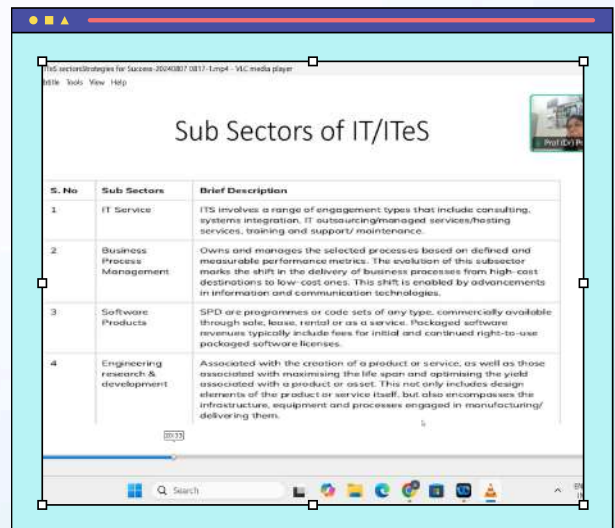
ITeS sectorsStrategies for Success-20240807 0817-1.mp4 - VLC media player
btitle Tools View Help

Sub Sectors of IT/ITeS

Prof (Dr) P

| S. No | Sub Sectors | Brief Description |
|---|---|---|
| 1 | IT Service | ITS involves a range of engagement types that include consulting, systems integration, IT outsourcing/managed services/hosting services, training and support/ maintenance. |
| 2 | Business Process Management | Owns and manages the selected processes based on defined and measurable performance metrics. The evolution of this subsector marks the shift in the delivery of business processes from high-cost destinations to low-cost ones. This shift is enabled by advancements in information and communication technologies. |
| 3 | Software Products | SPD are programmes or code sets of any type, commercially available through sale, lease, rental or as a service. Packaged software revenues typically include fees for initial and continued right-to-use packaged software licenses. |
| 4 | Engineering research & development | Associated with the creation of a product or service, as well as those associated with maximising the life span and optimising the yield associated with a product or asset. This not only includes design elements of the product or service itself, but also encompasses the infrastructure, equipment and processes engaged in manufacturing/ delivering them. |

20:33

Search